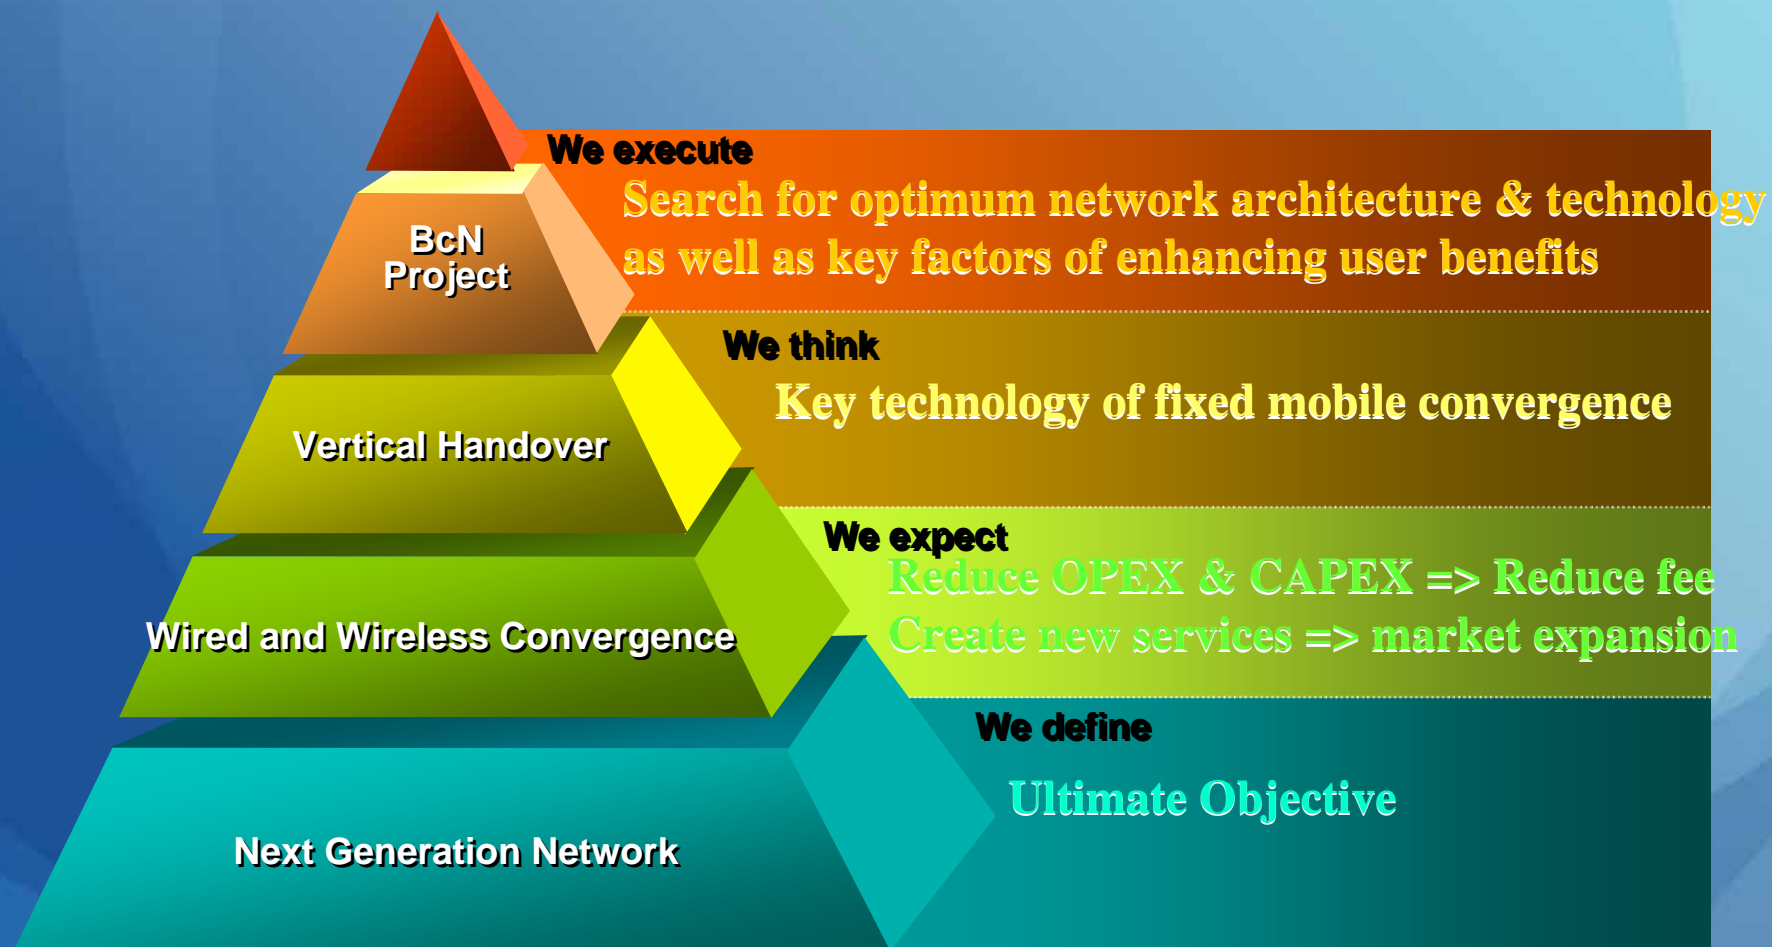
We execute

Search for optimum network architecture & technology as well as key factors of enhancing user benefits

BcN Project

We think

Key technology of fixed mobile convergence

Vertical Handover

We expect

Reduce OPEX & CAPEX => Reduce fee
Create new services => market expansion

Wired and Wireless Convergence

We define

Ultimate Objective

Next Generation Network